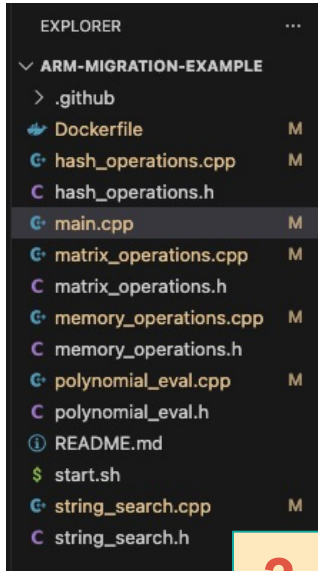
EXPLORER ···

ARM-MIGRATION-EXAMPLE

.github

Dockerfile M

hash_operations.cpp M

hash_operations.h

main.cpp M

matrix_operations.cpp M

matrix_operations.h

memory_operations.cpp M

memory_operations.h

polynomial_eval.cpp M

polynomial_eval.h

README.md

$ start.sh

string_search.cpp M

C string_search.h